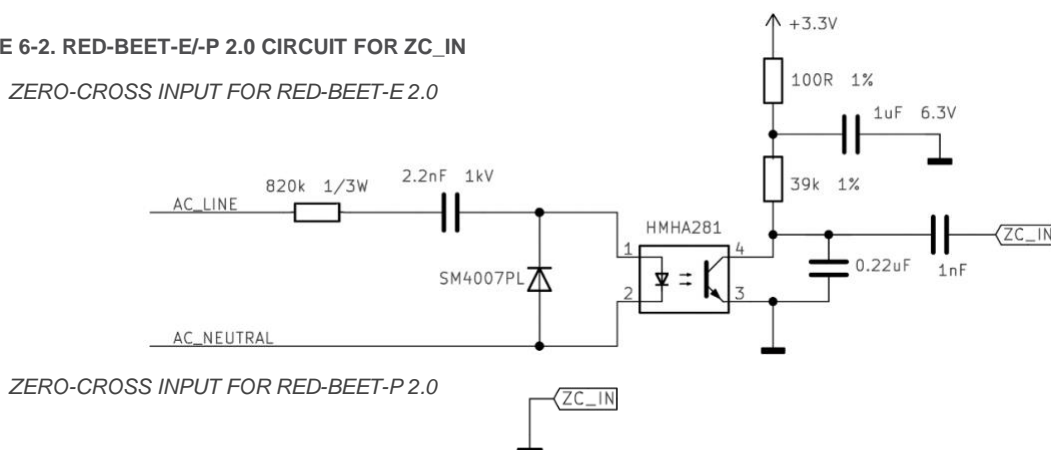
E 6-2. RED-BEET-E/-P 2.0 CIRCUIT FOR ZC_IN

ZERO-CROSS INPUT FOR RED-BEET-E 2.0

+3.3V

100R 1%

1uF 6.3V

39k 1%

820k 1/3W

2.2nF 1kV

AC_LINE

HMHA281

ZC_IN

1

4

SM4007PL

0.22uF

1nF

2

3

AC_NEUTRAL

ZERO-CROSS INPUT FOR RED-BEET-P 2.0

ZC_IN